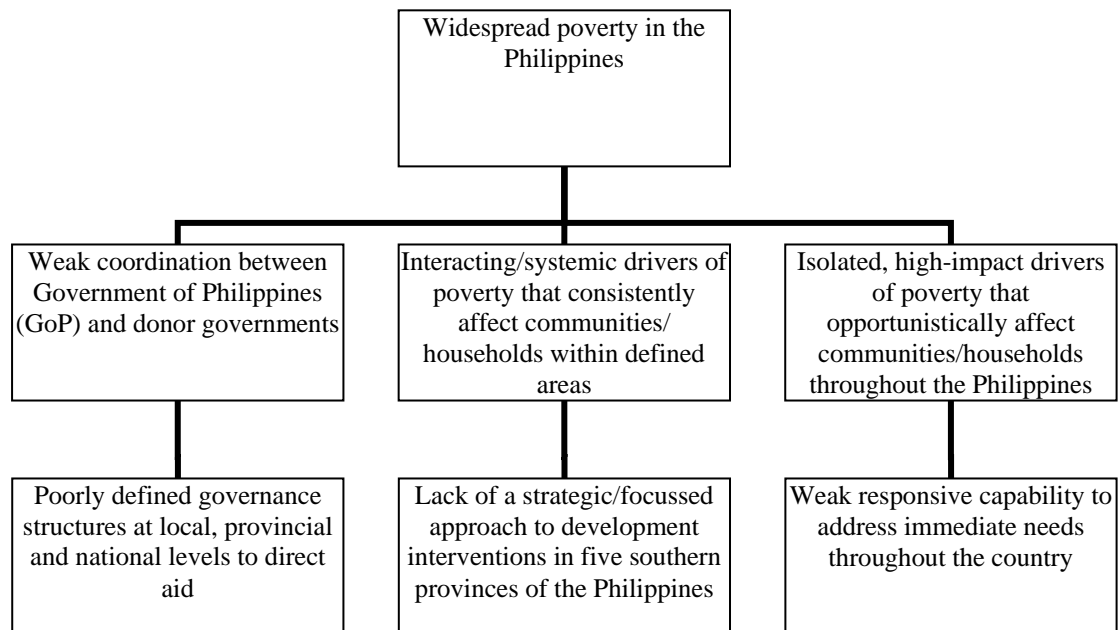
Widespread poverty in the Philippines

Weak coordination between Government of Philippines (GoP) and donor governments

Interacting/systemic drivers of poverty that consistently affect communities/ households within defined areas

Isolated, high-impact drivers of poverty that opportunistically affect communities/households throughout the Philippines

Poorly defined governance structures at local, provincial and national levels to direct aid

Lack of a strategic/focussed approach to development interventions in five southern provinces of the Philippines

Weak responsive capability to address immediate needs throughout the country